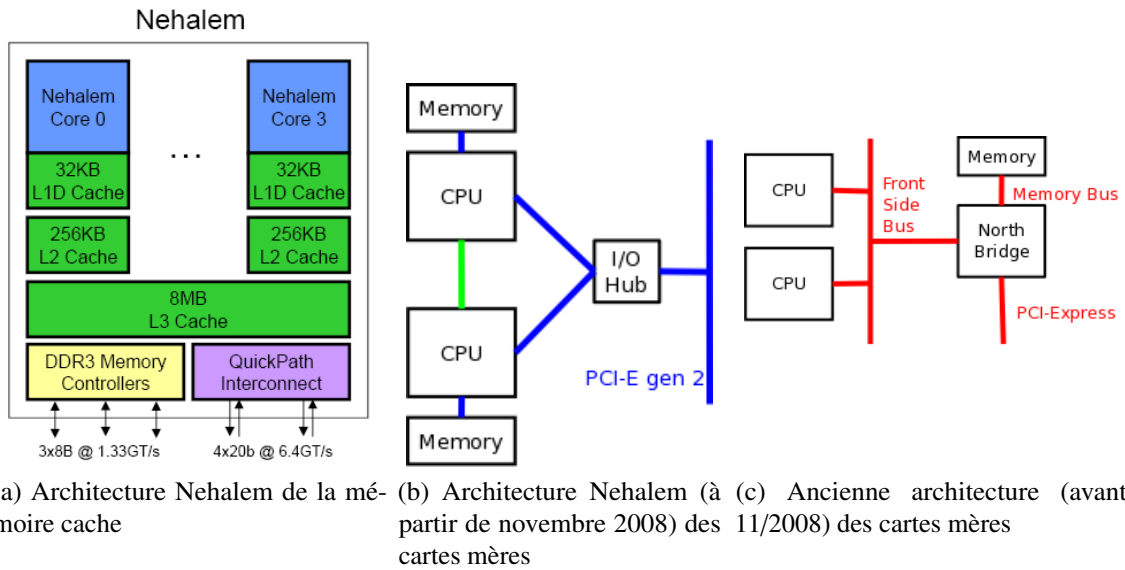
Nehalem

Nehalem Core 0

...

Nehalem Core 3

32KB L1D Cache

32KB L1D Cache

256KB L2 Cache

256KB L2 Cache

8MB L3 Cache

DDR3 Memory Controllers

QuickPath Interconnect

3x8B @ 1.33GT/s

4x20b @ 6.4GT/s

Memory

CPU

I/O Hub

CPU

Memory

PCI-E gen 2

CPU

CPU

Front Side Bus

Memory

Memory Bus

North Bridge

PCI-Express

a) Architecture Nehalem de la mémoire cache

(b) Architecture Nehalem (à partir de novembre 2008) des cartes mères

(c) Ancienne architecture (avant 11/2008) des cartes mères